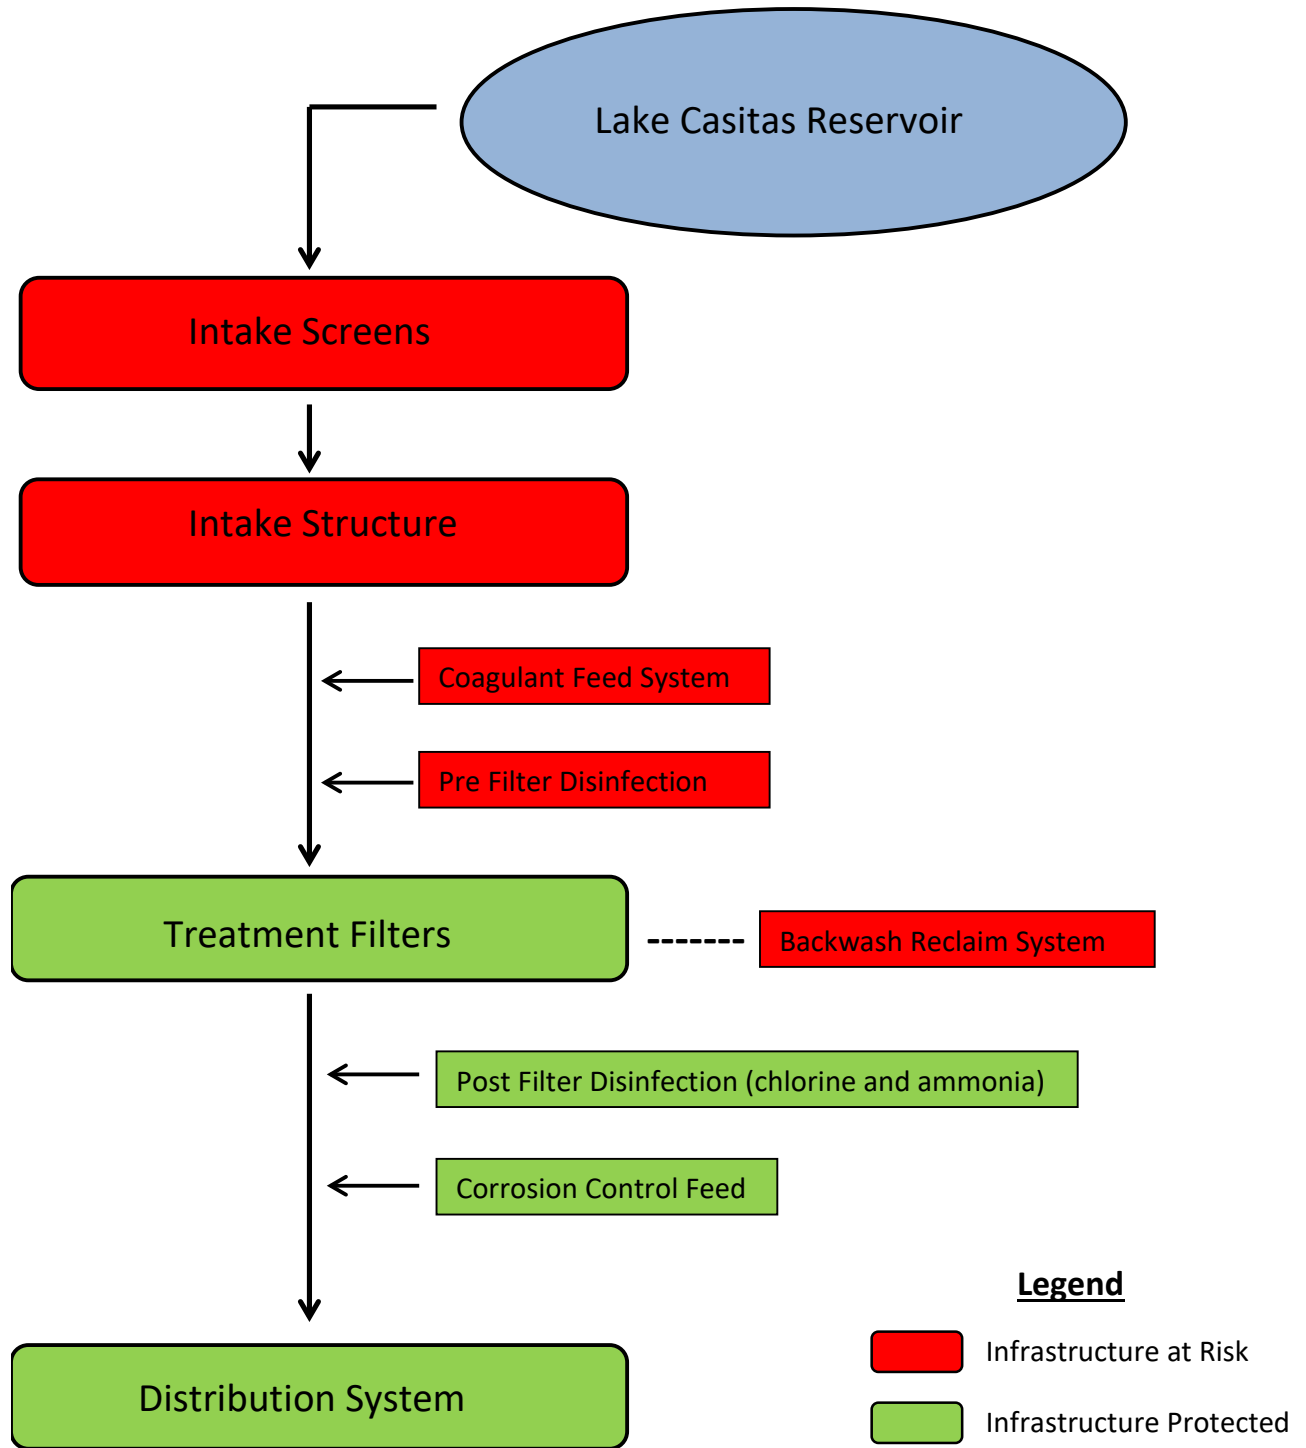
Lake Casitas Reservoir

Intake Screens

Intake Structure

Coagulant Feed System

Pre Filter Disinfection

Treatment Filters

Backwash Reclaim System

Post Filter Disinfection (chlorine and ammonia)

Corrosion Control Feed

Distribution System

Legend

Infrastructure at Risk

Infrastructure Protected